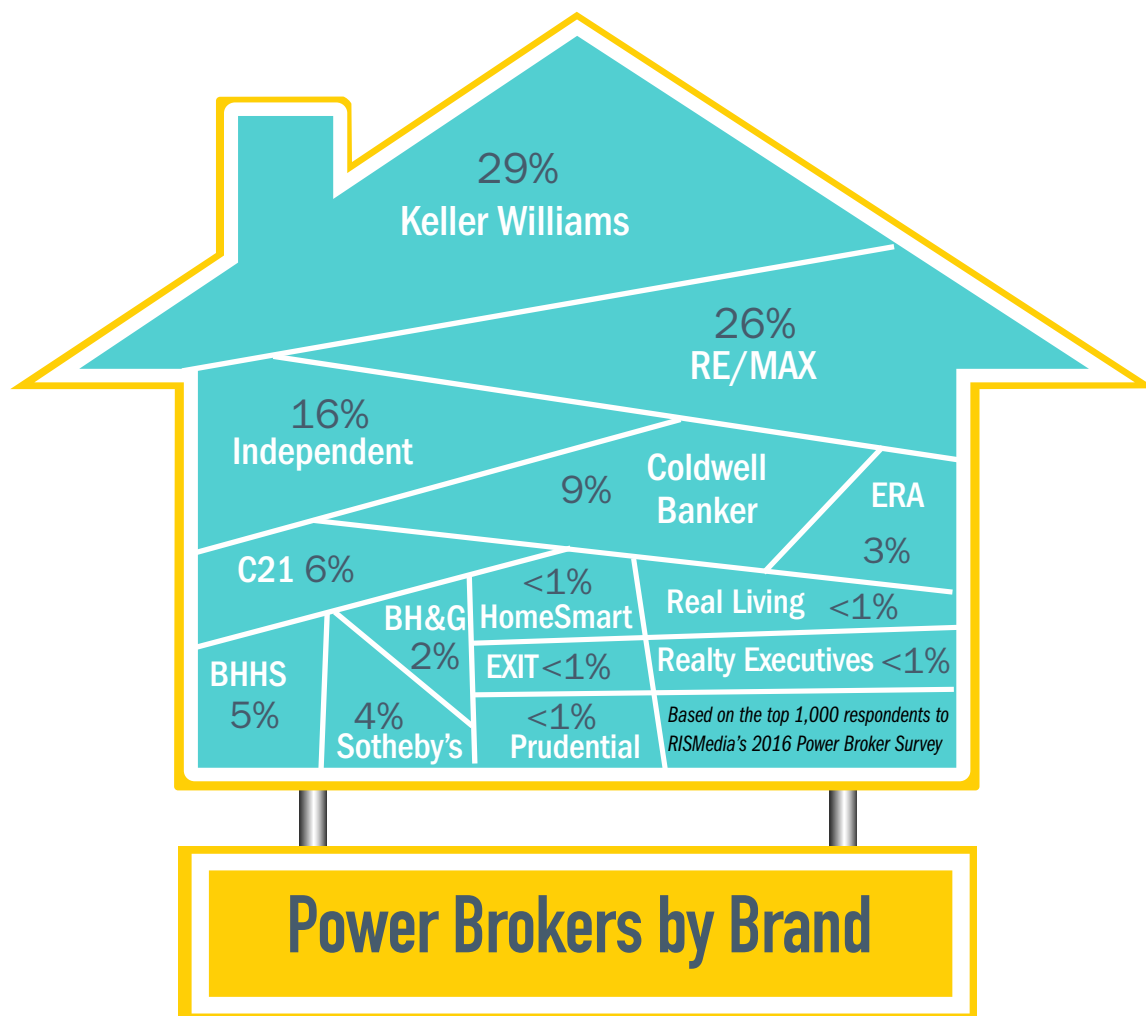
29%
Keller Williams

26%
RE/MAX

16%
Independent

Coldwell Banker
9%

ERA
3%

C21 6%

<1%
HomeSmart

Real Living <1%

BH&G
2%

EXIT <1%

Realty Executives <1%

BHHS
5%

4%
Sotheby's

<1%
Prudential

Based on the top 1,000 respondents to RISMedia's 2016 Power Broker Survey

Power Brokers by Brand